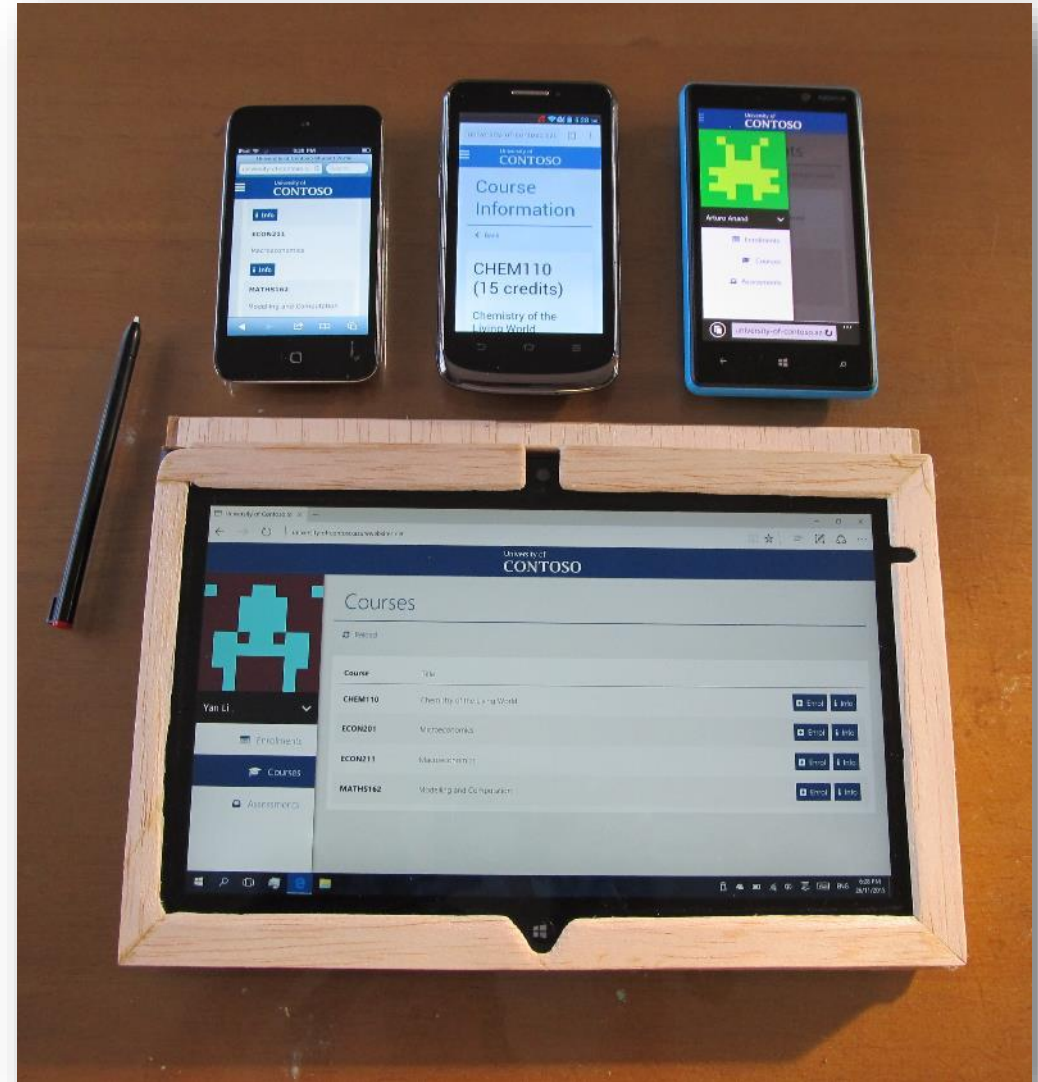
University of
CONTOSO

Info
ECON211
Macroeconomics
Info
MATHS162
Modelling and Computation

University of
CONTOSO

Course Information

Back

CHEM110
(15 credits)

Chemistry of the Living World

University of
CONTOSO

Arturo Anand

Enrolments
Courses
Assessments

university-of-contoso.az

University of
CONTOSO

Courses

Reload

| Course | Title | |
|---|---|---|
| CHEM110 | Chemistry of the Living World | Enrol Info |
| ECON201 | Microeconomics | Enrol Info |
| ECON211 | Macroeconomics | Enrol Info |
| MATHS162 | Modelling and Computation | Enrol Info |

Yan Li

Enrolments
Courses
Assessments